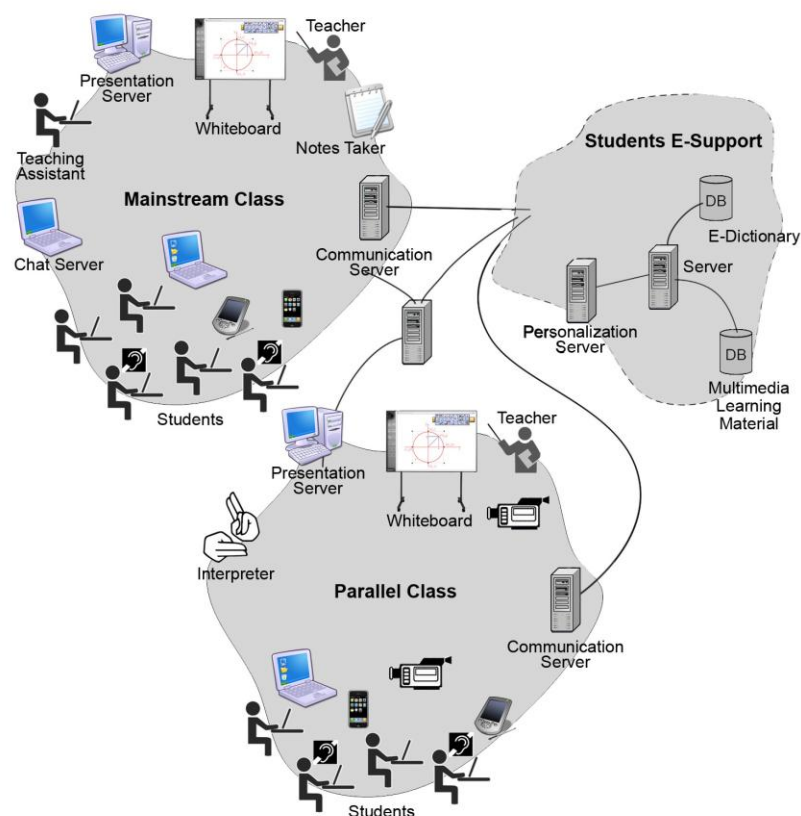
Presentation Server

Whiteboard

Teacher

Notes Taker

Teaching Assistant

Mainstream Class

Chat Server

Communication Server

Students

Students E-Support

DB

E-Dictionary

Server

Personalization Server

DB

Multimedia Learning Material

Presentation Server

Whiteboard

Teacher

Interpreter

Parallel Class

Communication Server

Students